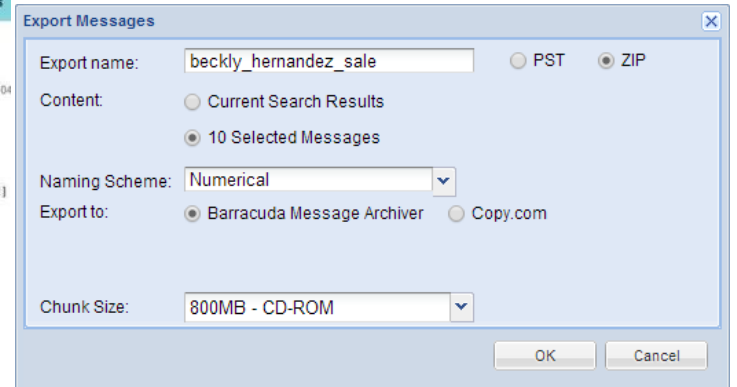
Export Messages

Export name: beckly_hernandez_sale PST ZIP

Content: Current Search Results

10 Selected Messages

Naming Scheme: Numerical

Export to: Barracuda Message Archiver Copy.com

Chunk Size: 800MB - CD-ROM

OK Cancel